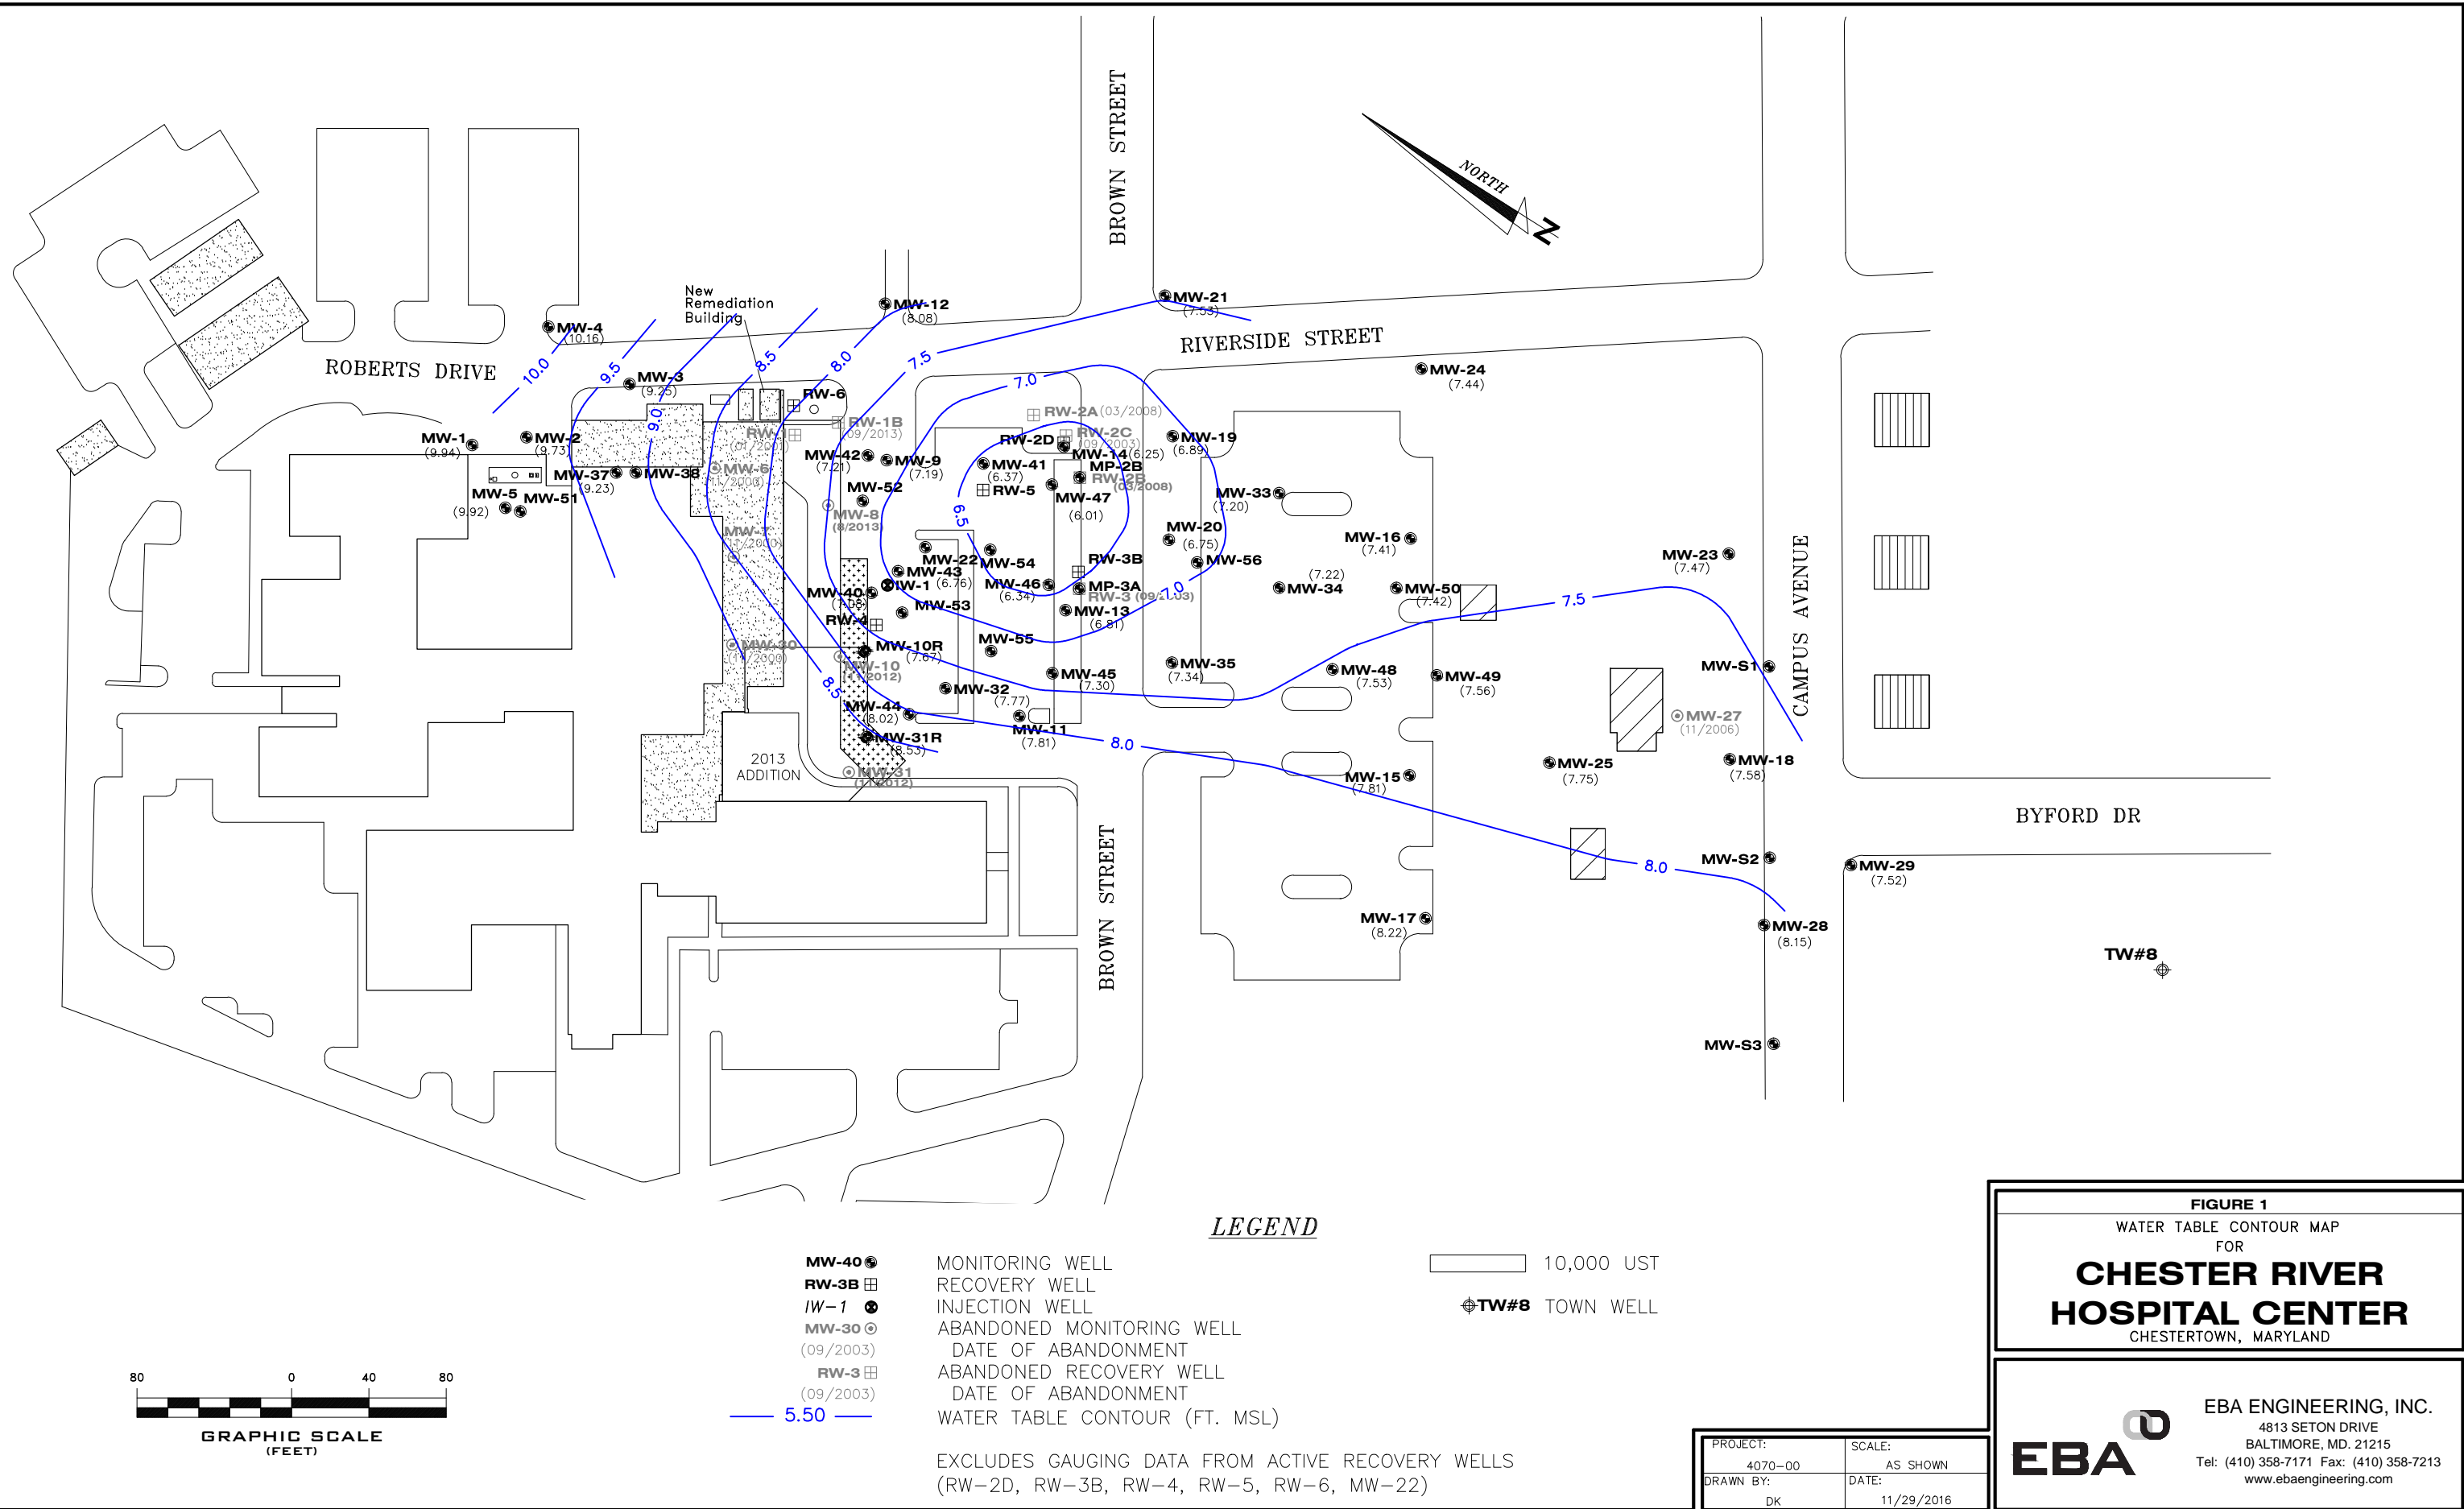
BROWN STREET

NORTH
N

MW-21 (7.53)
RIVERSIDE STREET
MW-24 (7.44)

New Remediation Building
MW-12 (8.08)
MW-4 (10.16)
ROBERTS DRIVE
10.0
9.5
MW-3 (9.25)
8.5
8.0
7.5
RW-6
7.0
RW-2A (03/2008)
RW-1B (09/2013)
RW-2C (09/2003)
RW-2D
MW-19 (6.89)
MW-1 (9.94)
MW-2 (9.73)
9.0
RW-1 (01/2013)
MW-42 (7.21)
MW-9 (7.19)
MW-41 (6.37)
MW-14 (6.25)
MP-2B
RW-2B (03/2008)
MW-37 (9.23)
MW-38
MW-6 (11/2006)
MW-52
RW-5
MW-47 (6.01)
MW-33 (7.20)
MW-5 (9.92)
MW-51
MW-8 (8/2013)
6.5
MW-20 (6.75)
MW-7 (11/2006)
MW-22
MW-54
RW-3B
MW-56
MW-16 (7.41)
MW-23 (7.47)
MW-43
IW-1 (6.76)
MW-46 (6.34)
MP-3A
RW-3 (09/2003)
7.0
(7.22) MW-34
MW-50 (7.42)
7.5
CAMPUS AVENUE
MW-40 (7.08)
MW-53
MW-13 (6.81)
RW-4
MW-10R (7.67)
MW-55
MW-30 (11/2006)
MW-10 (11/2012)
MW-35 (7.34)
MW-48 (7.53)
MW-49 (7.56)
MW-S1
8.5
MW-45 (7.30)
MW-32 (7.77)
MW-44 (8.02)
MW-27 (11/2006)
MW-11 (7.81)
MW-31R (8.53)
8.0
2013 ADDITION
MW-31 (11/2012)
MW-25 (7.75)
MW-18 (7.58)
MW-15 (7.81)
BYFORD DR
MW-S2
8.0
MW-29 (7.52)
BROWN STREET
MW-17 (8.22)
MW-28 (8.15)
TW#8
MW-S3

LEGEND
MW-40 MONITORING WELL
RW-3B RECOVERY WELL
IW-1 INJECTION WELL
MW-30 ABANDONED MONITORING WELL
(09/2003) DATE OF ABANDONMENT
RW-3 ABANDONED RECOVERY WELL
(09/2003) DATE OF ABANDONMENT
5.50 WATER TABLE CONTOUR (FT. MSL)
10,000 UST
TW#8 TOWN WELL

EXCLUDES GAUGING DATA FROM ACTIVE RECOVERY WELLS (RW-2D, RW-3B, RW-4, RW-5, RW-6, MW-22)

80 0 40 80
GRAPHIC SCALE (FEET)

FIGURE 1
WATER TABLE CONTOUR MAP
FOR
CHESTER RIVER HOSPITAL CENTER
CHESTERTOWN, MARYLAND

PROJECT: 4070-00
SCALE: AS SHOWN
DRAWN BY: DK
DATE: 11/29/2016

EBA
EBA ENGINEERING, INC.
4813 SETON DRIVE
BALTIMORE, MD. 21215
Tel: (410) 358-7171 Fax: (410) 358-7213
www.ebaengineering.com